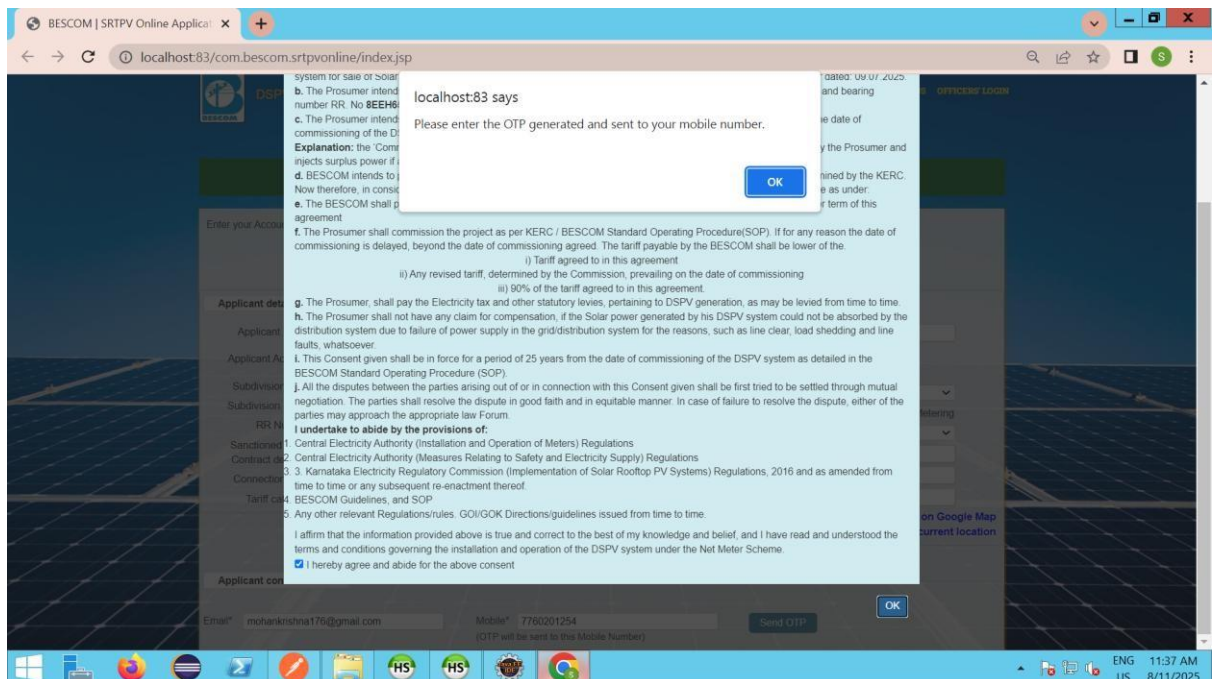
BESCOM | SRTPV Online Applicat ×

localhost:83/com.bescom.srtpvonline/index.jsp

localhost:83 says

Please enter the OTP generated and sent to your mobile number.

OK

system for sale of Solar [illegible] dated: 09.07.2025.
b. The Prosumer intend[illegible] and bearing number RR. No 8EEH6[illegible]
c. The Prosumer intend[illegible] e date of commissioning of the D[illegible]
Explanation: the 'Com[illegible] y the Prosumer and injects surplus power if a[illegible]
d. BESCOM intends to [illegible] ined by the KERC. Now therefore, in consi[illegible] e as under:
e. The BESCOM shall p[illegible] r term of this agreement
f. The Prosumer shall commission the project as per KERC / BESCOM Standard Operating Procedure(SOP). If for any reason the date of commissioning is delayed, beyond the date of commissioning agreed. The tariff payable by the BESCOM shall be lower of the.
i) Tariff agreed to in this agreement
ii) Any revised tariff, determined by the Commission, prevailing on the date of commissioning
iii) 90% of the tariff agreed to in this agreement.
g. The Prosumer, shall pay the Electricity tax and other statutory levies, pertaining to DSPV generation, as may be levied from time to time.
h. The Prosumer shall not have any claim for compensation, if the Solar power generated by his DSPV system could not be absorbed by the distribution system due to failure of power supply in the grid/distribution system for the reasons, such as line clear, load shedding and line faults, whatsoever.
i. This Consent given shall be in force for a period of 25 years from the date of commissioning of the DSPV system as detailed in the BESCOM Standard Operating Procedure (SOP).
j. All the disputes between the parties arising out of or in connection with this Consent given shall be first tried to be settled through mutual negotiation. The parties shall resolve the dispute in good faith and in equitable manner. In case of failure to resolve the dispute, either of the parties may approach the appropriate law Forum.
I undertake to abide by the provisions of:
1. Central Electricity Authority (Installation and Operation of Meters) Regulations
2. Central Electricity Authority (Measures Relating to Safety and Electricity Supply) Regulations
3. 3. Karnataka Electricity Regulatory Commission (Implementation of Solar Rooftop PV Systems) Regulations, 2016 and as amended from time to time or any subsequent re-enactment thereof.
4. BESCOM Guidelines, and SOP
5. Any other relevant Regulations/rules. GOI/GOK Directions/guidelines issued from time to time.
I affirm that the information provided above is true and correct to the best of my knowledge and belief, and I have read and understood the terms and conditions governing the installation and operation of the DSPV system under the Net Meter Scheme.
I hereby agree and abide for the above consent

OK

DSP
OFFICERS' LOGIN
Enter your Accou
Applicant det
Applicant
Applicant A
Subdivisio
Subdivision
RR N
Sanctioned
Contract de
Connectio
Tariff ca
Metering
on Google Map
current location
Applicant con
Email* mohankrishna176@gmail.com
Mobile* 7760201254
(OTP will be sent to this Mobile Number)
Send OTP

ENG US 11:37 AM 8/11/2025